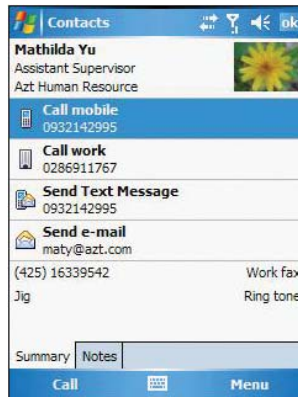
Contacts ok

Mathilda Yu
Assistant Supervisor
Azt Human Resource

Call mobile
0932142995

Call work
0286911767

Send Text Message
0932142995

Send e-mail
maty@azt.com

(425) 16339542 Work fax
Jig Ring tone

Summary Notes

Call Menu